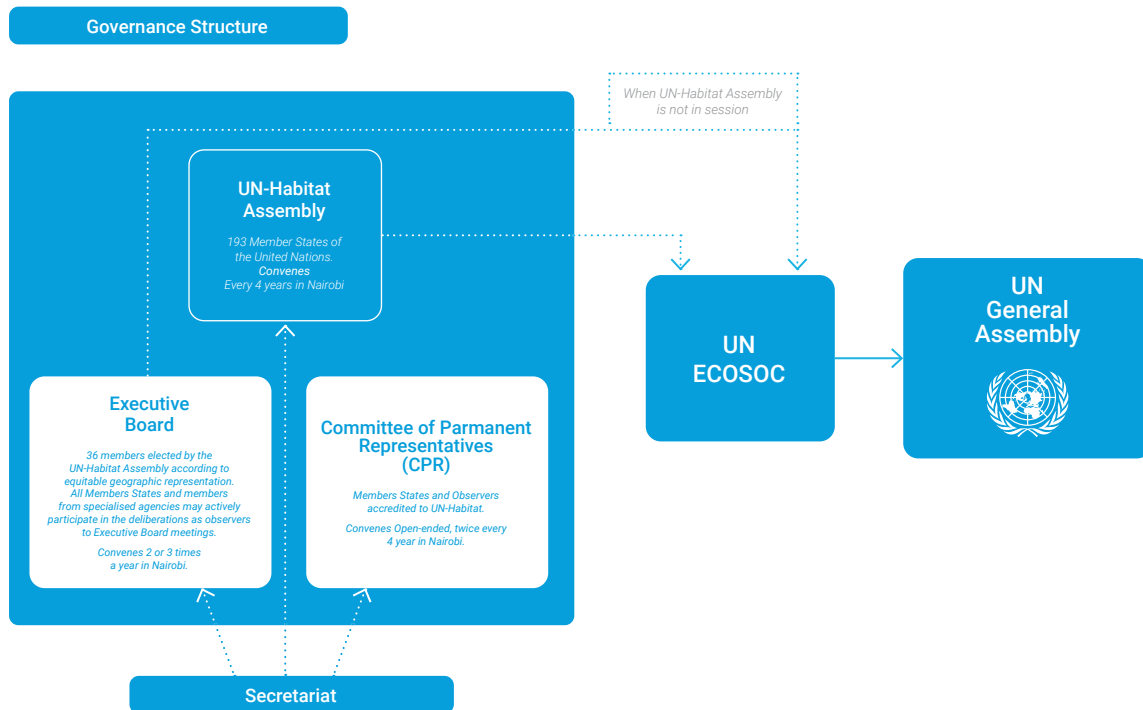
Governance Structure

When UN-Habitat Assembly is not in session

UN-Habitat Assembly

193 Member States of the United Nations. Convenes Every 4 years in Nairobi

UN ECOSOC

UN General Assembly

Executive Board

36 members elected by the UN-Habitat Assembly according to equitable geographic representation. All Members States and members from specialised agencies may actively participate in the deliberations as observers to Executive Board meetings.

Convenes 2 or 3 times a year in Nairobi.

Committee of Parmanent Representatives (CPR)

Members States and Observers accredited to UN-Habitat.

Convenes Open-ended, twice every 4 year in Nairobi.

Secretariat